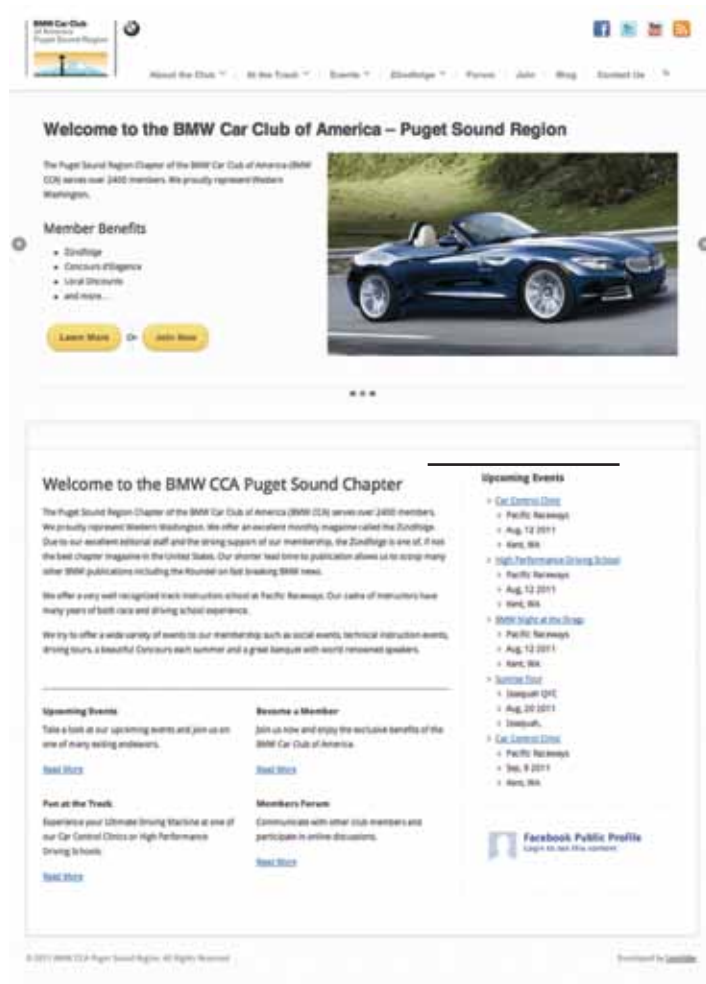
BMW Car Club of America Puget Sound Region

About the Club | At the Track | Events | Zündfolge | Forum | Join | Blog | Contact Us

Welcome to the BMW Car Club of America – Puget Sound Region

The Puget Sound Region Chapter of the BMW Car Club of America (BMW CCA) serves over 2400 members. We proudly represent Western Washington.

Member Benefits

- Zündfolge
- Concours d'Elegance
- Local Discounts
- and more...

Learn More Or Join Now

Welcome to the BMW CCA Puget Sound Chapter

The Puget Sound Region Chapter of the BMW Car Club of America (BMW CCA) serves over 2400 members. We proudly represent Western Washington. We offer an excellent monthly magazine called the Zündfolge. Due to our excellent editorial staff and the strong support of our membership, the Zündfolge is one of, if not the best chapter magazine in the United States. Our shorter lead time to publication allows us to scoop many other BMW publications including the Roundel on fast breaking BMW news.

We offer a very well recognized track instruction school at Pacific Raceways. Our cadre of instructors have many years of both race and driving school experience.

We try to offer a wide variety of events to our membership such as social events, technical instruction events, driving tours, a beautiful Concours each summer and a great banquet with world renowned speakers.

Upcoming Events
Take a look at our upcoming events and join us on one of many exiting endeavors.
Read More

Become a Member
Join us now and enjoy the exclusive benefits of the BMW Car Club of America.
Read More

Fun at the Track
Experience your Ultimate Driving Machine at one of our Car Control Clinics or High Performance Driving Schools.
Read More

Members Forum
Communicate with other club members and participate in online discussions.
Read More

Upcoming Events
- Car Control Clinic
  - Pacific Raceways
  - Aug. 12 2011
  - Kent, WA
- High Performance Driving School
  - Pacific Raceways
  - Aug. 12 2011
  - Kent, WA
- BMW Night at the Drags
  - Pacific Raceways
  - Aug. 12 2011
  - Kent, WA
- Sunrise Tour
  - Issaquah QFC
  - Aug. 20 2011
  - Issaquah,
- Car Control Clinic
  - Pacific Raceways
  - Sep. 8 2011
  - Kent, WA

Facebook Public Profile
Login to see this content

© 2011 BMW CCA Puget Sound Region. All Rights Reserved.

Developed by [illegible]